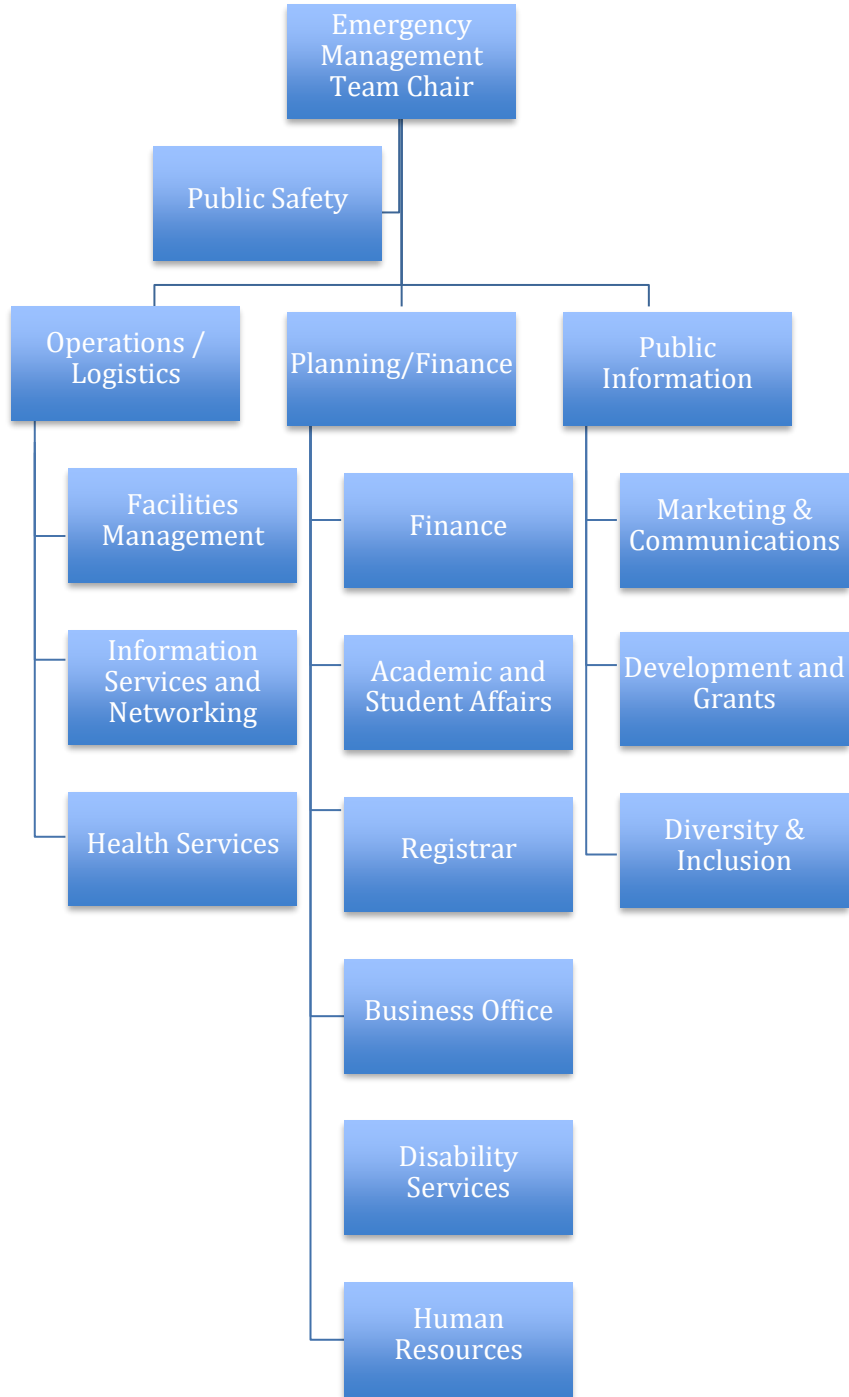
Emergency Management Team Chair

Public Safety

Operations / Logistics

Planning/Finance

Public Information

Facilities Management

Information Services and Networking

Health Services

Finance

Academic and Student Affairs

Registrar

Business Office

Disability Services

Human Resources

Marketing & Communications

Development and Grants

Diversity & Inclusion